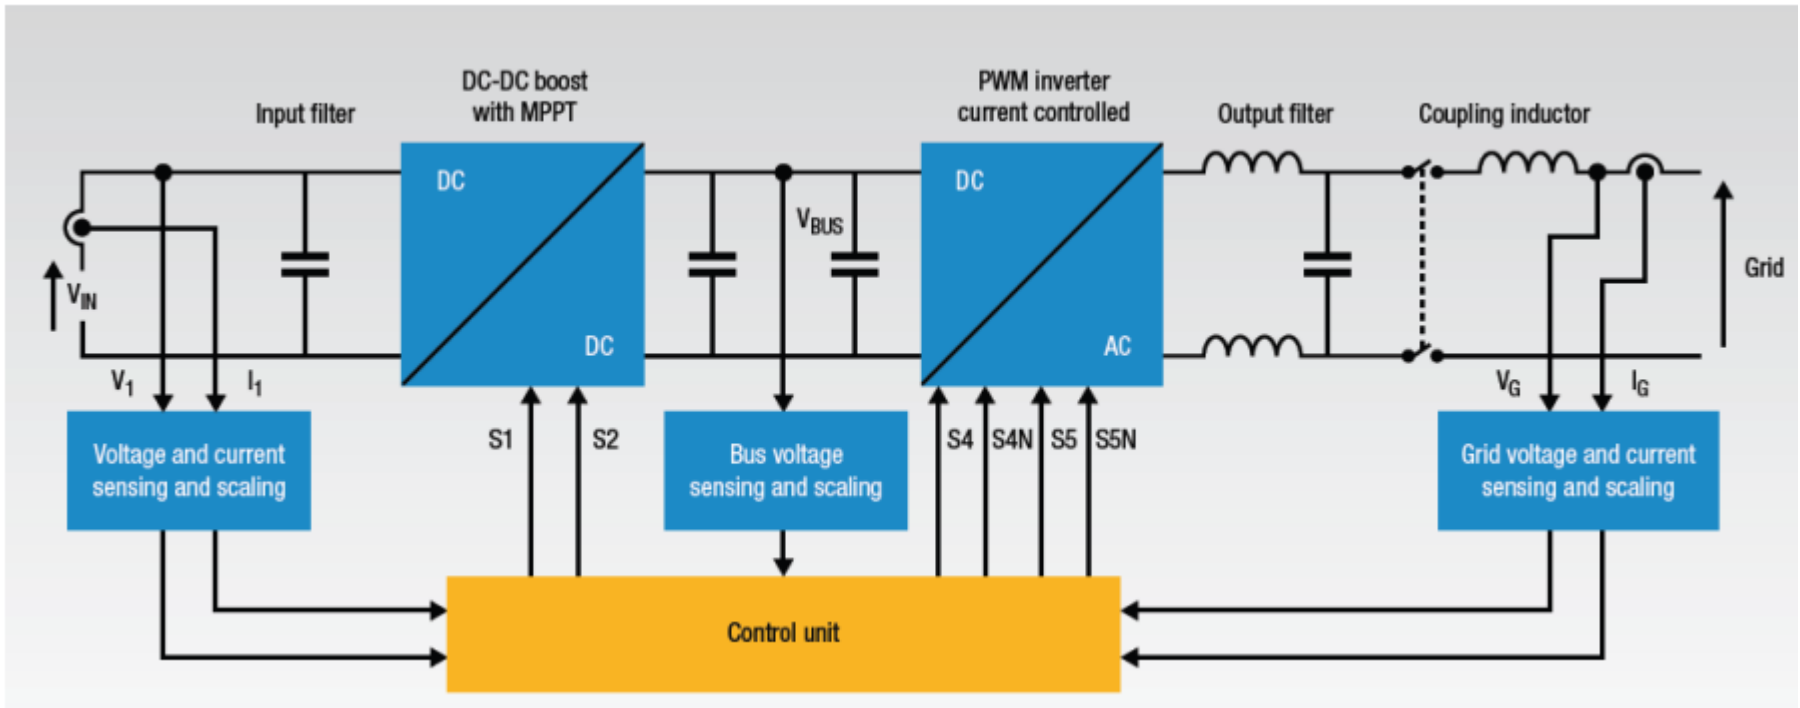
Input filter

DC-DC boost with MPPT

PWM inverter current controlled

Output filter

Coupling inductor

DC

DC

$V_{BUS}$

DC

AC

Grid

$V_{IN}$

$V_1$

$I_1$

S1

S2

S4

S4N

S5

S5N

$V_G$

$I_G$

Voltage and current sensing and scaling

Bus voltage sensing and scaling

Grid voltage and current sensing and scaling

Control unit